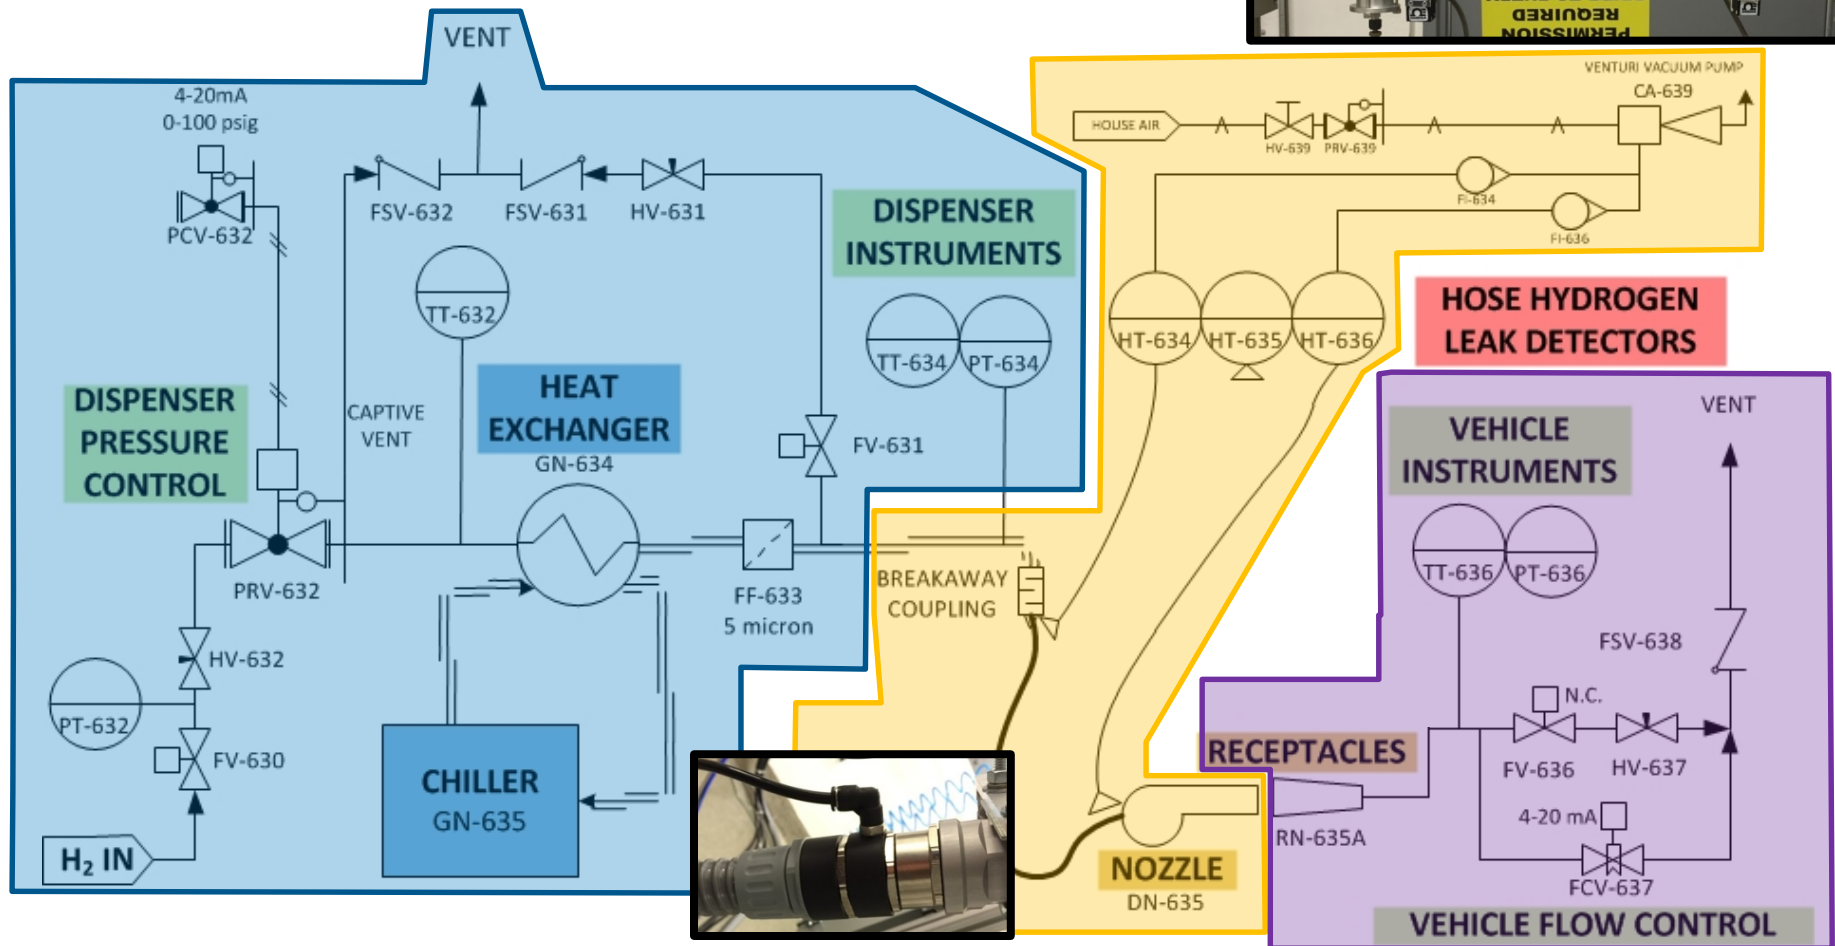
VENT

4-20mA
0-100 psig

PCV-632

FSV-632
FSV-631
HV-631

DISPENSER INSTRUMENTS

TT-632

TT-634
PT-634

DISPENSER PRESSURE CONTROL

CAPTIVE VENT

HEAT EXCHANGER
GN-634

FV-631

PRV-632

FF-633
5 micron

HV-632

PT-632

FV-630

CHILLER
GN-635

$H_2$ IN

VENTURI VACUUM PUMP
CA-639
HOUSE AIR
HV-639
PRV-639
FI-634
FI-636

HT-634
HT-635
HT-636

HOSE HYDROGEN LEAK DETECTORS

BREAKAWAY COUPLING

NOZZLE
DN-635

VENT

VEHICLE INSTRUMENTS

TT-636
PT-636

FSV-638

N.C.

RECEPTACLES

FV-636
HV-637

RN-635A

4-20 mA

FCV-637

VEHICLE FLOW CONTROL

PERMISSION REQUIRED